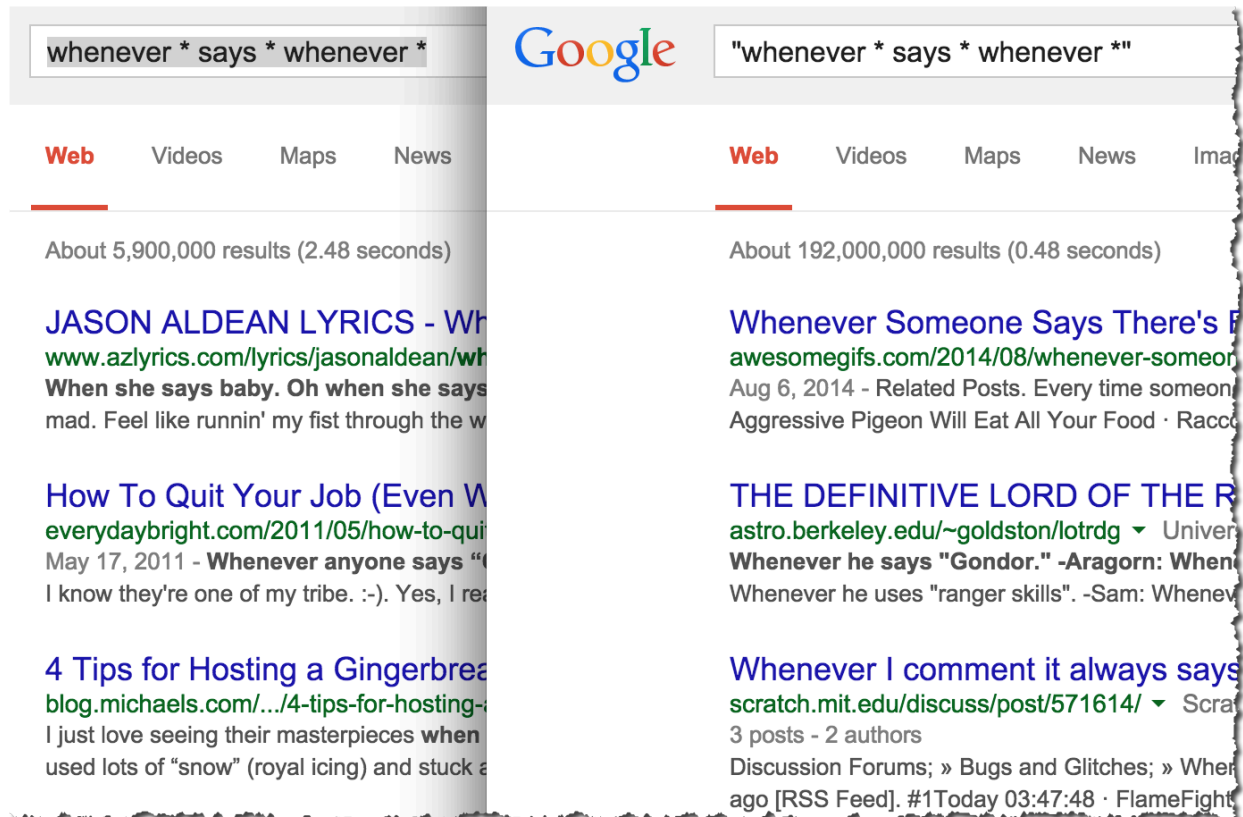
whenever * says * whenever *

Web Videos Maps News

About 5,900,000 results (2.48 seconds)

JASON ALDEAN LYRICS - Wh
www.azlyrics.com/lyrics/jasonaldean/wh
When she says baby. Oh when she says
mad. Feel like runnin' my fist through the w

How To Quit Your Job (Even W
everydaybright.com/2011/05/how-to-qui
May 17, 2011 - Whenever anyone says "
I know they're one of my tribe. :-). Yes, I rea

4 Tips for Hosting a Gingerbrea
blog.michaels.com/.../4-tips-for-hosting-a
I just love seeing their masterpieces when
used lots of "snow" (royal icing) and stuck a

Google "whenever * says * whenever *"

Web Videos Maps News Imag

About 192,000,000 results (0.48 seconds)

Whenever Someone Says There's F
awesomegifs.com/2014/08/whenever-someon
Aug 6, 2014 - Related Posts. Every time someon
Aggressive Pigeon Will Eat All Your Food · Racc

THE DEFINITIVE LORD OF THE R
astro.berkeley.edu/~goldston/lotrdg ▾ Univer
Whenever he says "Gondor." -Aragorn: Whene
Whenever he uses "ranger skills". -Sam: Whenev

Whenever I comment it always says
scratch.mit.edu/discuss/post/571614/ ▾ Scra
3 posts - 2 authors
Discussion Forums; » Bugs and Glitches; » Whe
ago [RSS Feed]. #1Today 03:47:48 · FlameFight